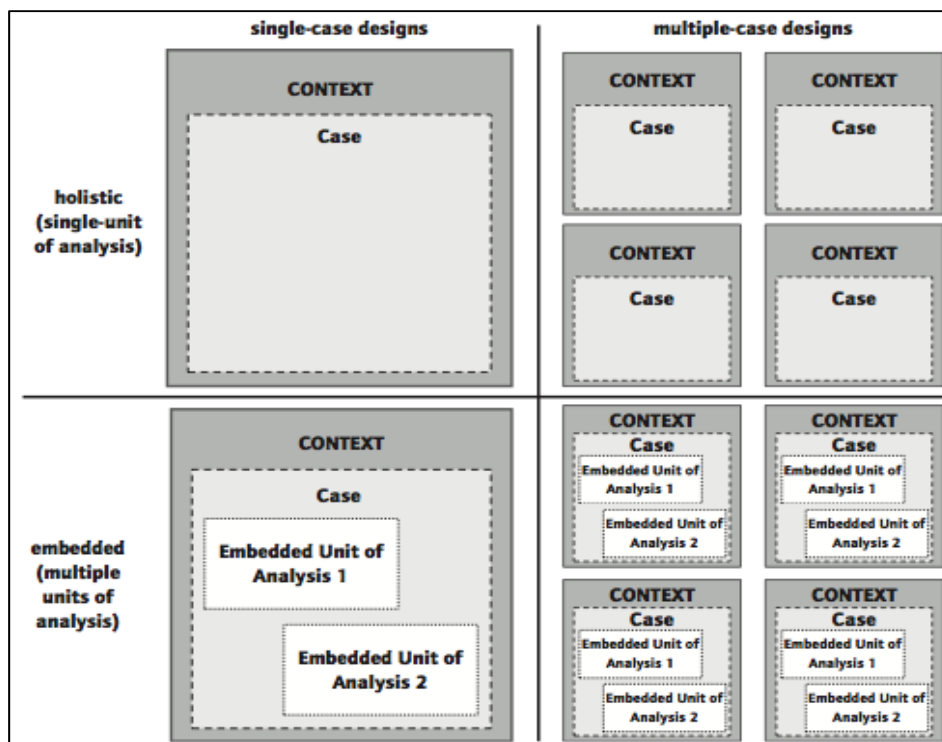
single-case designs

multiple-case designs

holistic (single-unit of analysis)

CONTEXT

Case

CONTEXT

Case

CONTEXT

Case

CONTEXT

Case

CONTEXT

Case

embedded (multiple units of analysis)

CONTEXT

Case

Embedded Unit of Analysis 1

Embedded Unit of Analysis 2

CONTEXT

Case

Embedded Unit of Analysis 1

Embedded Unit of Analysis 2

CONTEXT

Case

Embedded Unit of Analysis 1

Embedded Unit of Analysis 2

CONTEXT

Case

Embedded Unit of Analysis 1

Embedded Unit of Analysis 2

CONTEXT

Case

Embedded Unit of Analysis 1

Embedded Unit of Analysis 2